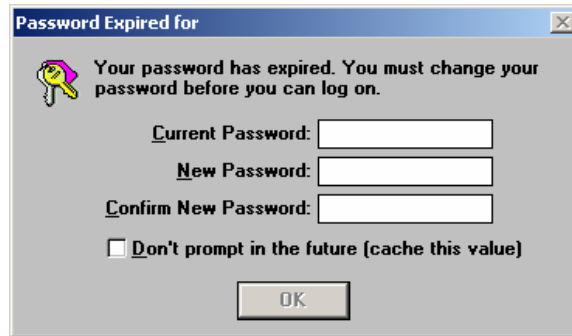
Password Expired for

Your password has expired. You must change your password before you can log on.

Current Password:

New Password:

Confirm New Password:

Don't prompt in the future (cache this value)

OK